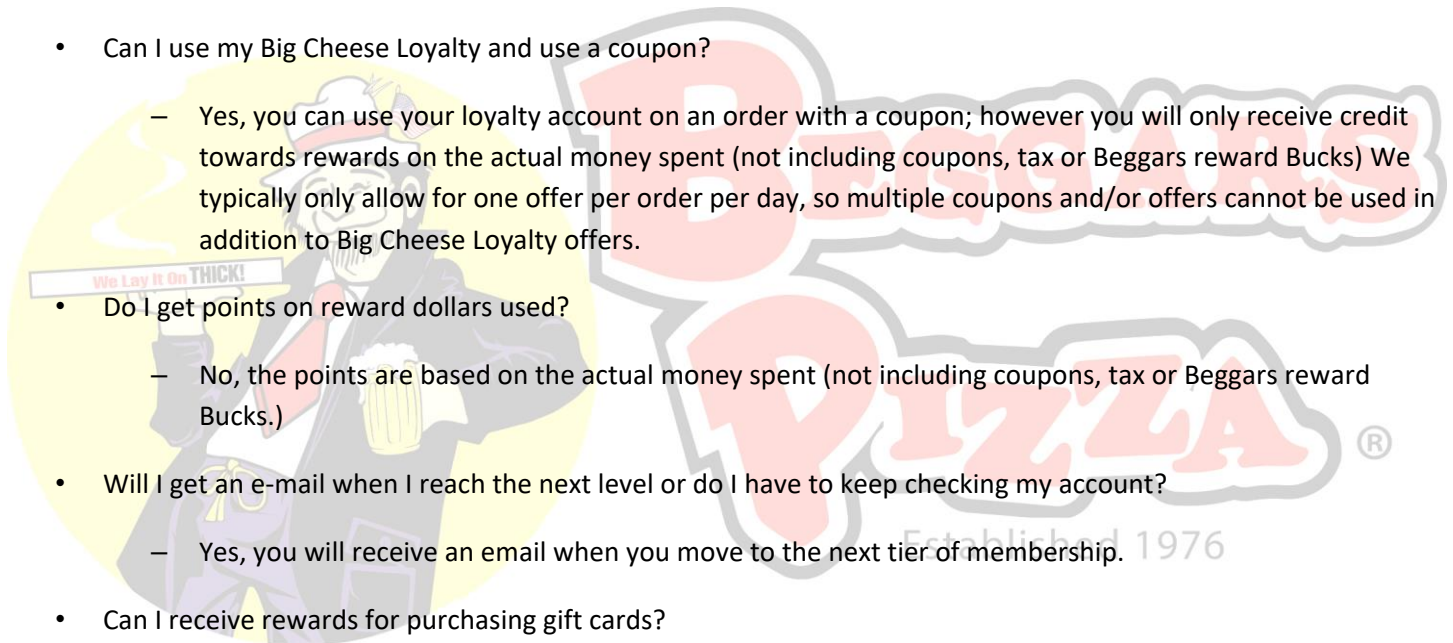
• Can I use my Big Cheese Loyalty and use a coupon?

– Yes, you can use your loyalty account on an order with a coupon; however you will only receive credit towards rewards on the actual money spent (not including coupons, tax or Beggars reward Bucks) We typically only allow for one offer per order per day, so multiple coupons and/or offers cannot be used in addition to Big Cheese Loyalty offers.

We Lay It On THICK!

• Do I get points on reward dollars used?

– No, the points are based on the actual money spent (not including coupons, tax or Beggars reward Bucks.)

• Will I get an e-mail when I reach the next level or do I have to keep checking my account?

– Yes, you will receive an email when you move to the next tier of membership.

• Can I receive rewards for purchasing gift cards?

BEGGARS PIZZA ®
Established 1976